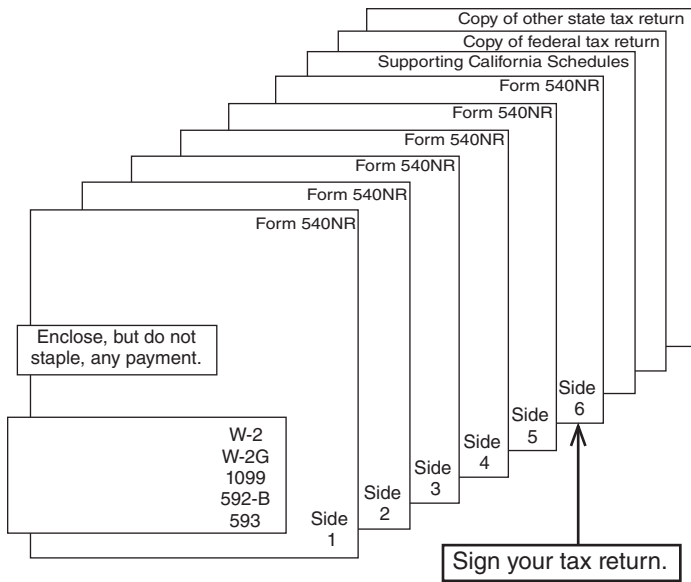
Copy of other state tax return
Copy of federal tax return
Supporting California Schedules
Form 540NR
Form 540NR
Form 540NR
Form 540NR
Form 540NR
Form 540NR

Enclose, but do not staple, any payment.

W-2
W-2G
1099
592-B
593

Side 1
Side 2
Side 3
Side 4
Side 5
Side 6

Sign your tax return.